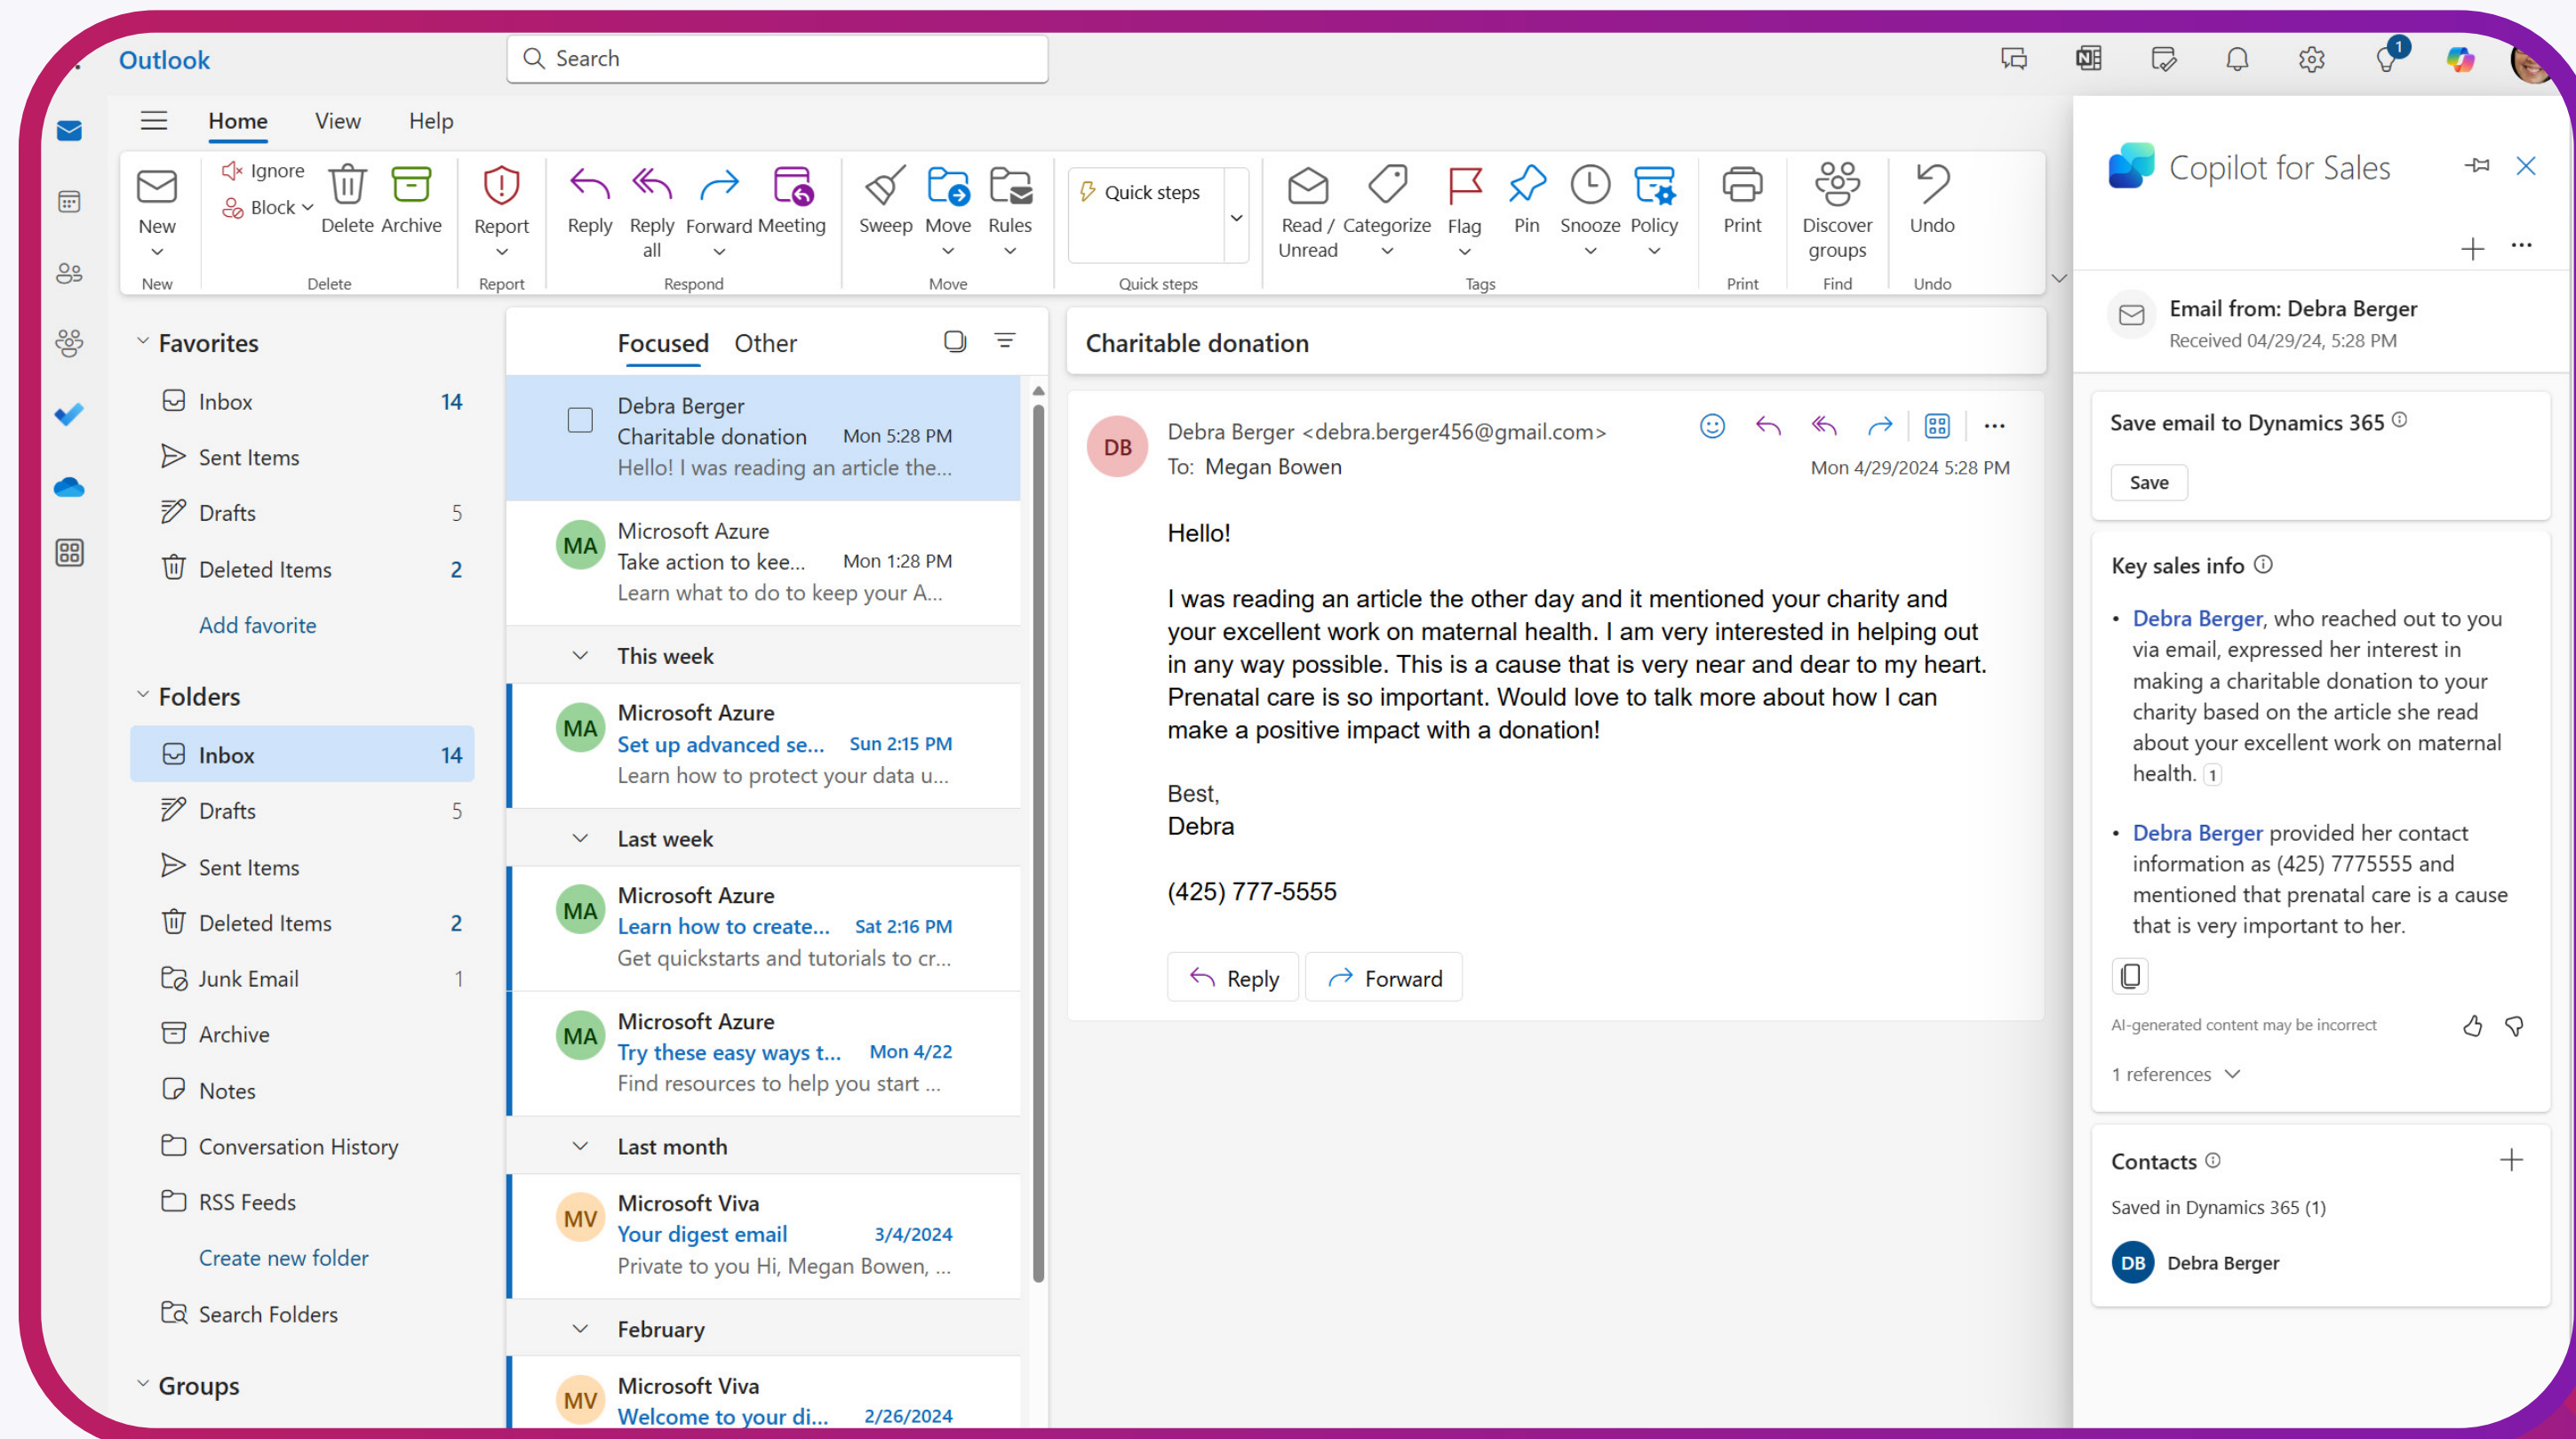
Outlook

Search

1

Home View Help

New
New
Ignore
Block
Delete Archive
Delete
Report
Report
Reply Reply all Forward Meeting
Respond
Sweep Move Rules
Move
Quick steps
Quick steps
Read / Unread Categorize Flag Pin Snooze Policy
Tags
Print
Print
Discover groups
Find
Undo
Undo

Favorites
Inbox 14
Sent Items
Drafts 5
Deleted Items 2
Add favorite

Folders
Inbox 14
Drafts 5
Sent Items
Deleted Items 2
Junk Email 1
Archive
Notes
Conversation History
RSS Feeds
Create new folder
Search Folders

Groups

Focused Other

Debra Berger
Charitable donation Mon 5:28 PM
Hello! I was reading an article the...

MA
Microsoft Azure
Take action to kee... Mon 1:28 PM
Learn what to do to keep your A...

This week

MA
Microsoft Azure
Set up advanced se... Sun 2:15 PM
Learn how to protect your data u...

Last week

MA
Microsoft Azure
Learn how to create... Sat 2:16 PM
Get quickstarts and tutorials to cr...

MA
Microsoft Azure
Try these easy ways t... Mon 4/22
Find resources to help you start ...

Last month

MV
Microsoft Viva
Your digest email 3/4/2024
Private to you Hi, Megan Bowen, ...

February

MV
Microsoft Viva
Welcome to your di... 2/26/2024

Charitable donation

DB
Debra Berger <debra.berger456@gmail.com>
To: Megan Bowen
Mon 4/29/2024 5:28 PM

Hello!

I was reading an article the other day and it mentioned your charity and your excellent work on maternal health. I am very interested in helping out in any way possible. This is a cause that is very near and dear to my heart. Prenatal care is so important. Would love to talk more about how I can make a positive impact with a donation!

Best,
Debra

(425) 777-5555

Reply Forward

Copilot for Sales

Email from: Debra Berger
Received 04/29/24, 5:28 PM

Save email to Dynamics 365
Save

Key sales info
• Debra Berger, who reached out to you via email, expressed her interest in making a charitable donation to your charity based on the article she read about your excellent work on maternal health. 1

• Debra Berger provided her contact information as (425) 7775555 and mentioned that prenatal care is a cause that is very important to her.

AI-generated content may be incorrect

1 references

Contacts
Saved in Dynamics 365 (1)
DB Debra Berger